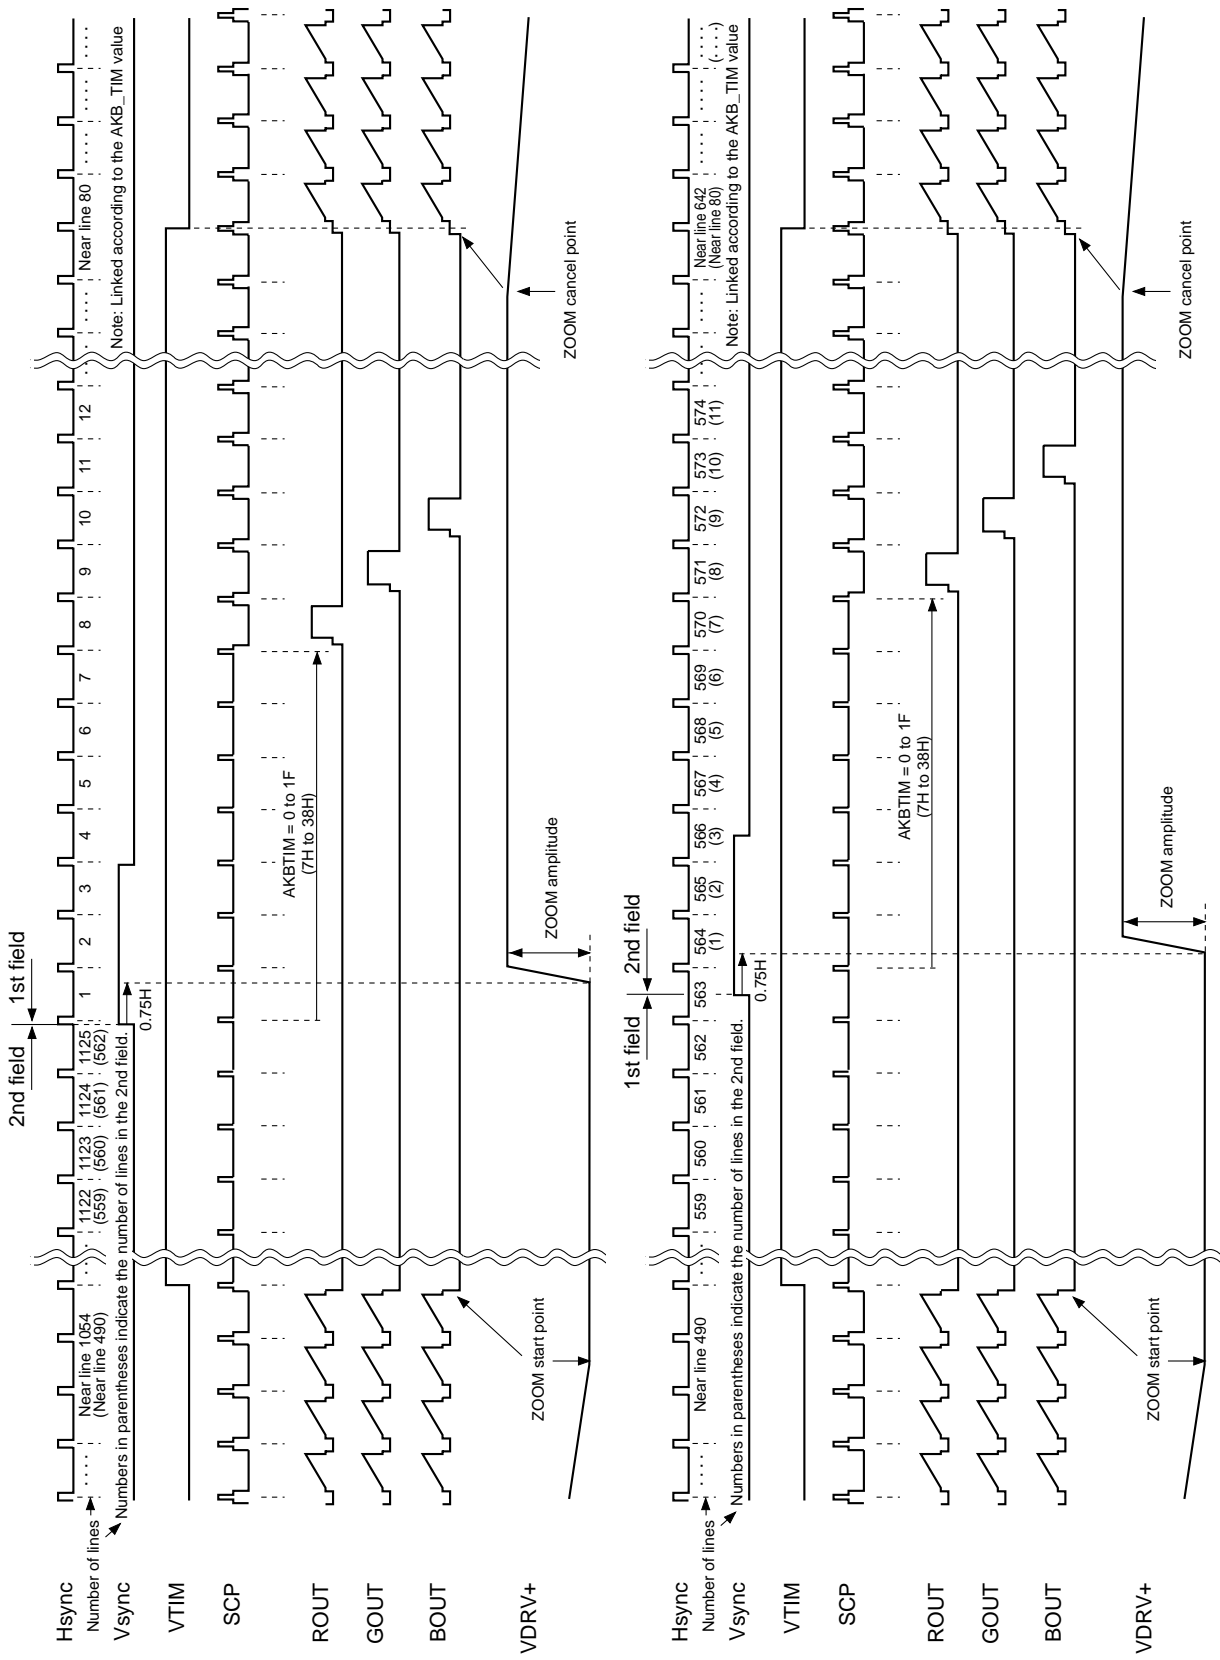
Hsync
Number of lines
Vsync
VTIM
SCP
ROUT
GOUT
BOUT
VDRV+

Near line 1054 (Near line 490)
1122 (559)
1123 (560)
1124 (561)
1125 (562)
1
2
3
4
5
6
7
8
9
10
11
12
Near line 80
2nd field
1st field
Numbers in parentheses indicate the number of lines in the 2nd field.
Note: Linked according to the AKB_TIM value
0.75H
AKBTIM = 0 to 1F (7H to 38H)
ZOOM amplitude
ZOOM start point
ZOOM cancel point

Hsync
Number of lines
Vsync
VTIM
SCP
ROUT
GOUT
BOUT
VDRV+

Near line 490
559
560
561
562
563
564 (1)
565 (2)
566 (3)
567 (4)
568 (5)
569 (6)
570 (7)
571 (8)
572 (9)
573 (10)
574 (11)
Near line 642 (Near line 80)
( · · · )
1st field
2nd field
Numbers in parentheses indicate the number of lines in the 2nd field.
Note: Linked according to the AKB_TIM value
0.75H
AKBTIM = 0 to 1F (7H to 38H)
ZOOM amplitude
ZOOM start point
ZOOM cancel point